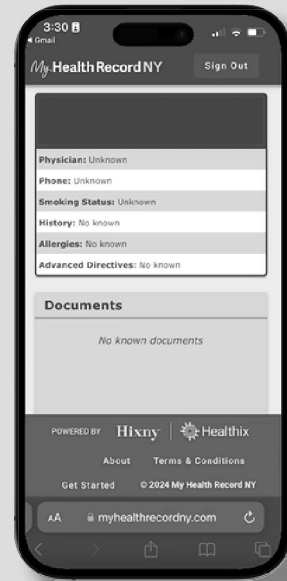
3:30
◂ Gmail

My Health Record NY
Sign Out

Physician: Unknown
Phone: Unknown
Smoking Status: Unknown
History: No known
Allergies: No known
Advanced Directives: No known

Documents
No known documents

POWERED BY Hixny | Healthix
About Terms & Conditions
Get Started © 2024 My Health Record NY

AA myhealthrecordny.com